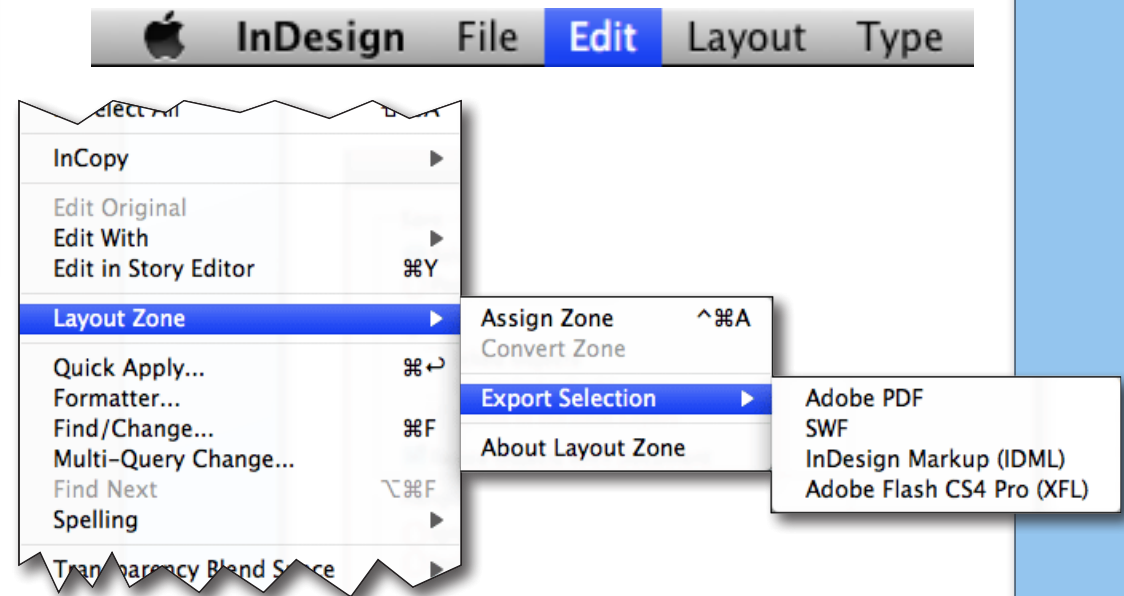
InDesign File Edit Layout Type

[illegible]elect All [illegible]

InCopy ▶

Edit Original
Edit With ▶
Edit in Story Editor ⌘Y

Layout Zone ▶

Quick Apply... ⌘↩
Formatter...
Find/Change... ⌘F
Multi-Query Change...
Find Next ⌥⌘F
Spelling ▶

Tran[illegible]parency Blend S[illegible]ce ▶

Assign Zone ^⌘A
Convert Zone

Export Selection ▶

About Layout Zone

Adobe PDF
SWF
InDesign Markup (IDML)
Adobe Flash CS4 Pro (XFL)